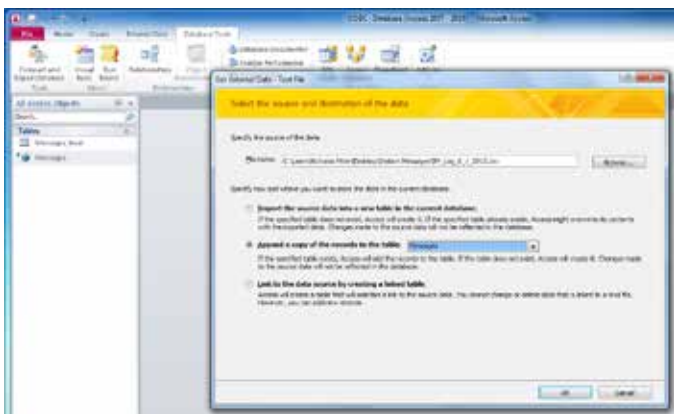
File | Home | Create | External Data | Database Tools

Get External Data - Text File

Select the source and destination of the data

Specify the source of the data.

File name: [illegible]

Browse...

Specify how and where you want to store the data in the current database.

Import the source data into a new table in the current database.

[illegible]

Append a copy of the records to the table: Messages

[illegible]

Link to the data source by creating a linked table.

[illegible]

OK | Cancel

All Access Objects

Search...

Tables

Messages_Mod

Messages